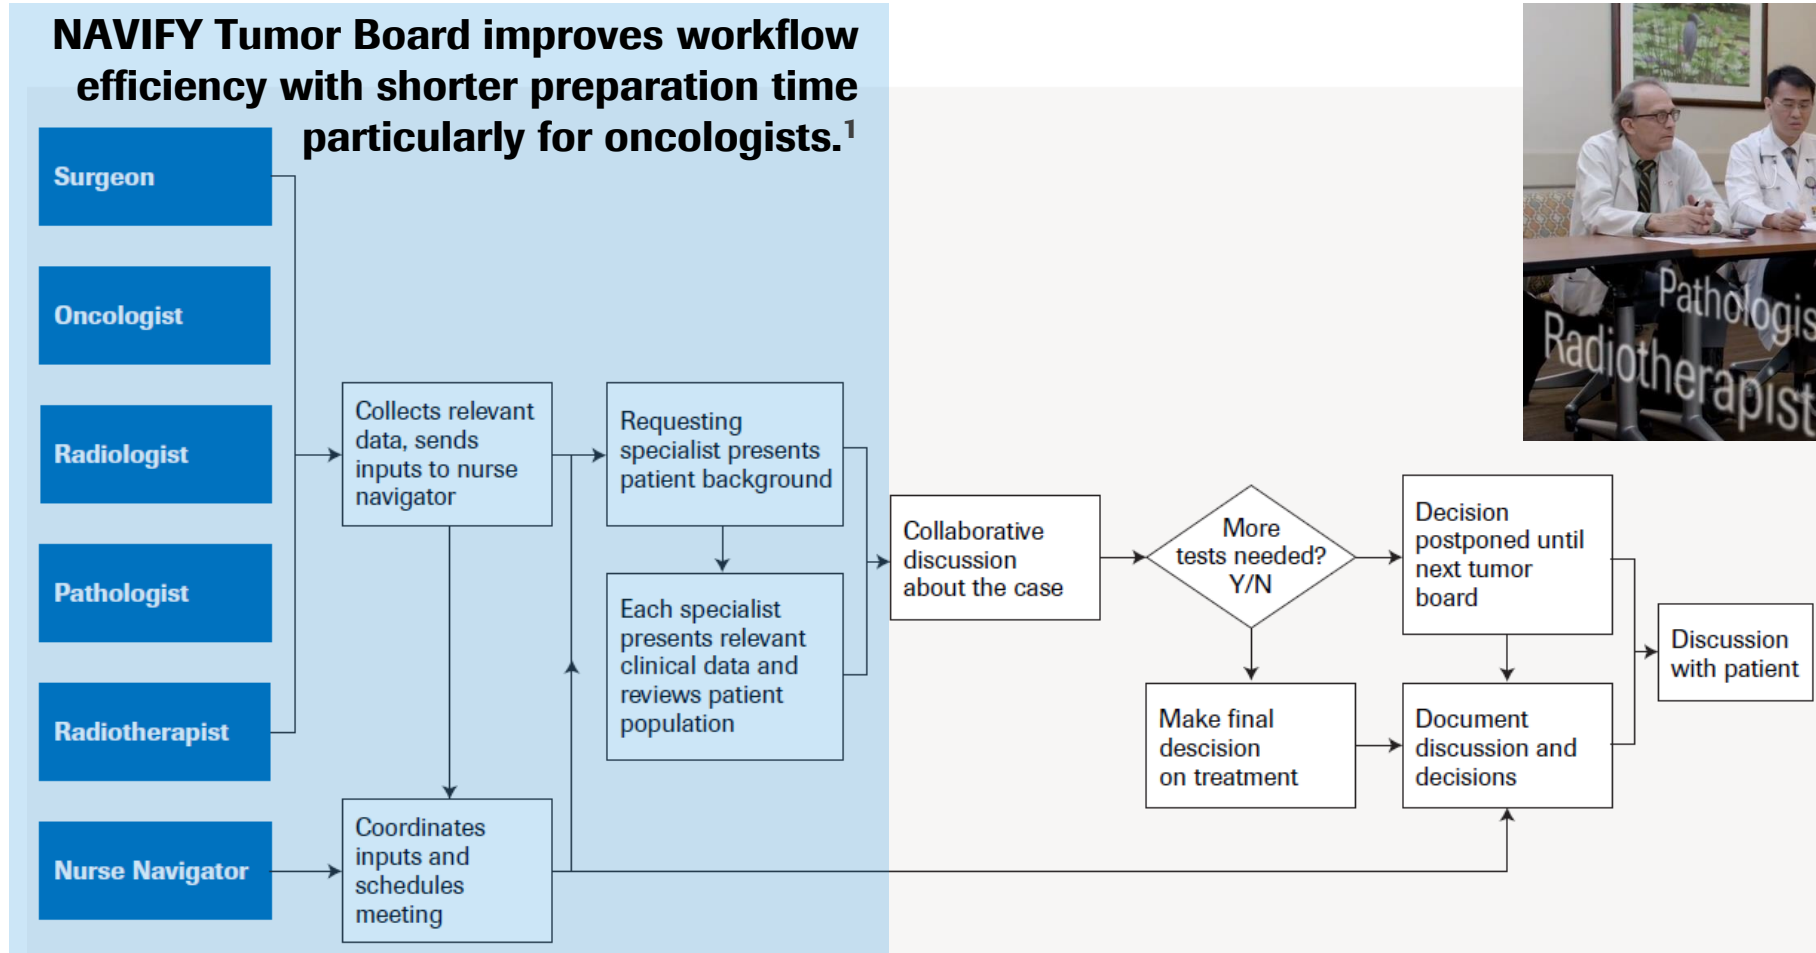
NAVIFY Tumor Board improves workflow efficiency with shorter preparation time particularly for oncologists.$^1$

Surgeon

Oncologist

Radiologist

Pathologist

Radiotherapist

Nurse Navigator

Collects relevant data, sends inputs to nurse navigator

Coordinates inputs and schedules meeting

Requesting specialist presents patient background

Each specialist presents relevant clinical data and reviews patient population

Collaborative discussion about the case

More tests needed? Y/N

Decision postponed until next tumor board

Make final descision on treatment

Document discussion and decisions

Discussion with patient

Pathologis

Radiotherapist